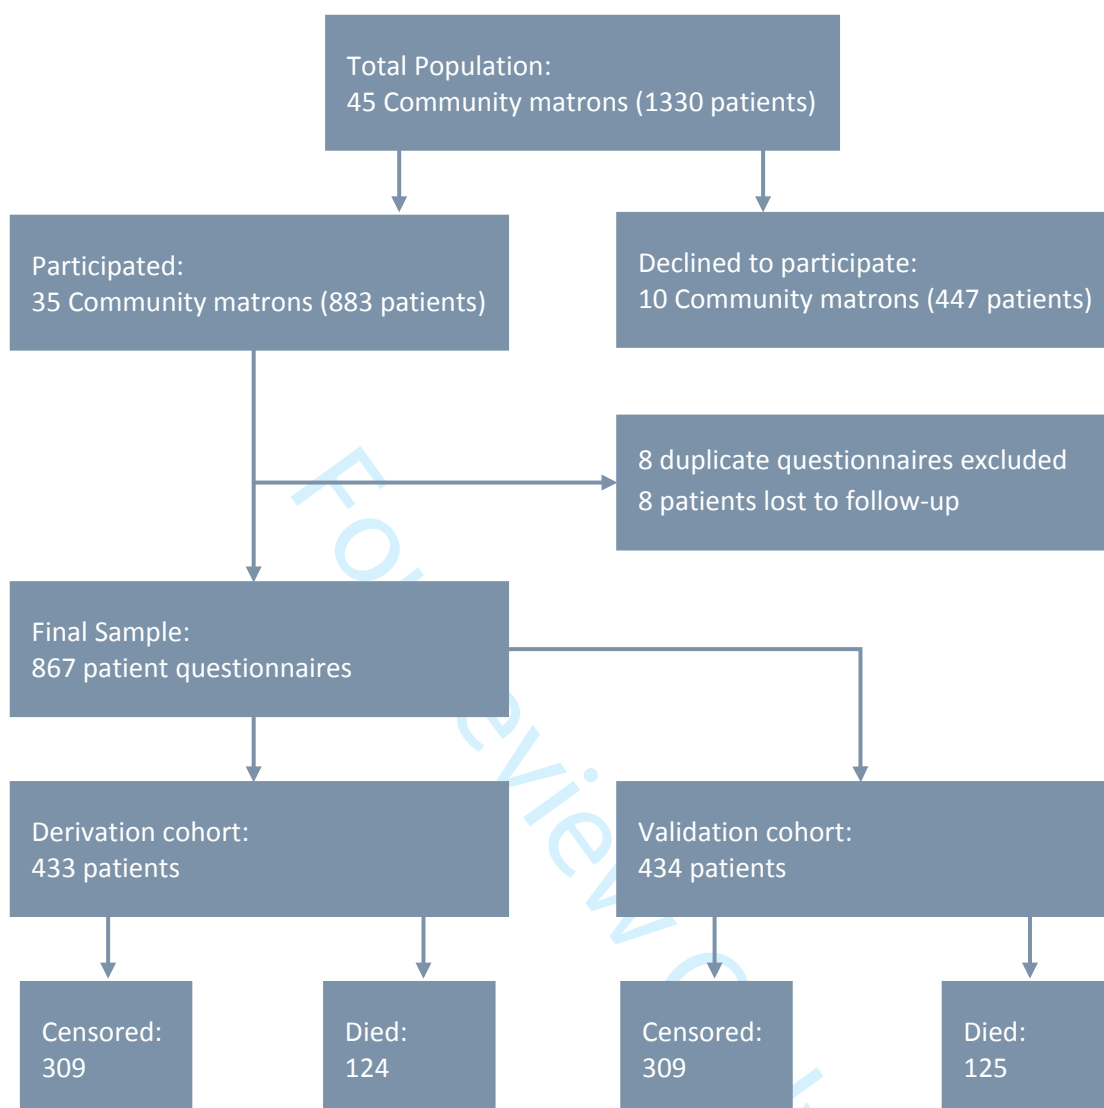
Total Population:
45 Community matrons (1330 patients)

Participated:
35 Community matrons (883 patients)

Declined to participate:
10 Community matrons (447 patients)

8 duplicate questionnaires excluded
8 patients lost to follow-up

Final Sample:
867 patient questionnaires

Derivation cohort:
433 patients

Validation cohort:
434 patients

Censored:
309

Died:
124

Censored:
309

Died:
125

For Review Only